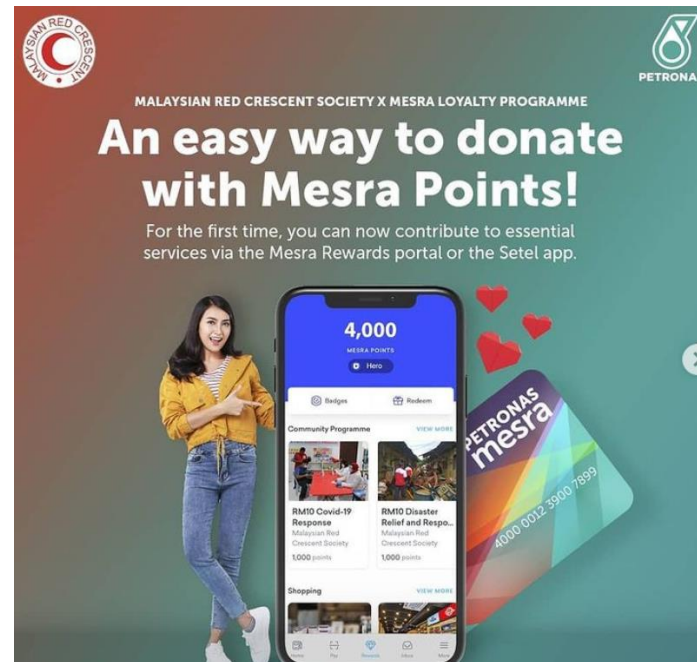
MALAYSIAN RED CRESCENT

PETRONAS

MALAYSIAN RED CRESCENT SOCIETY X MESRA LOYALTY PROGRAMME

An easy way to donate with Mesra Points!

For the first time, you can now contribute to essential services via the Mesra Rewards portal or the Setel app.

4,000
MESRA POINTS
Hero

Badges
Redeem

Community Programme
VIEW MORE

RM10 Covid-19 Response
Malaysian Red Crescent Society
1,000 points

RM10 Disaster Relief and Respo...
Malaysian Red Crescent Society
1,000 points

Shopping
VIEW MORE

Home
Pay
Rewards
Inbox
More

PETRONAS mesra
4000 0012 3900 7899